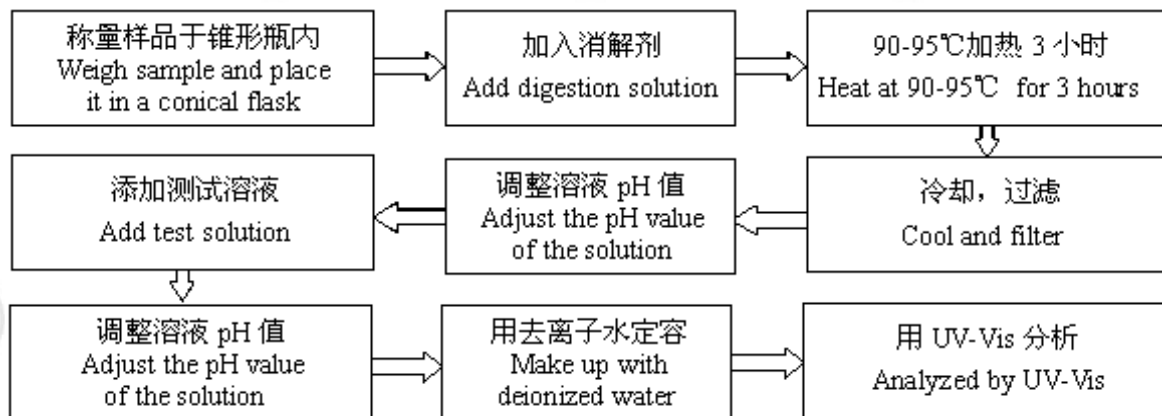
称量样品于锥形瓶内
Weigh sample and place it in a conical flask

加入消解剂
Add digestion solution

90-95℃加热 3 小时
Heat at 90-95℃ for 3 hours

冷却，过滤
Cool and filter

调整溶液 pH 值
Adjust the pH value of the solution

添加测试溶液
Add test solution

调整溶液 pH 值
Adjust the pH value of the solution

用去离子水定容
Make up with deionized water

用 UV-Vis 分析
Analyzed by UV-Vis